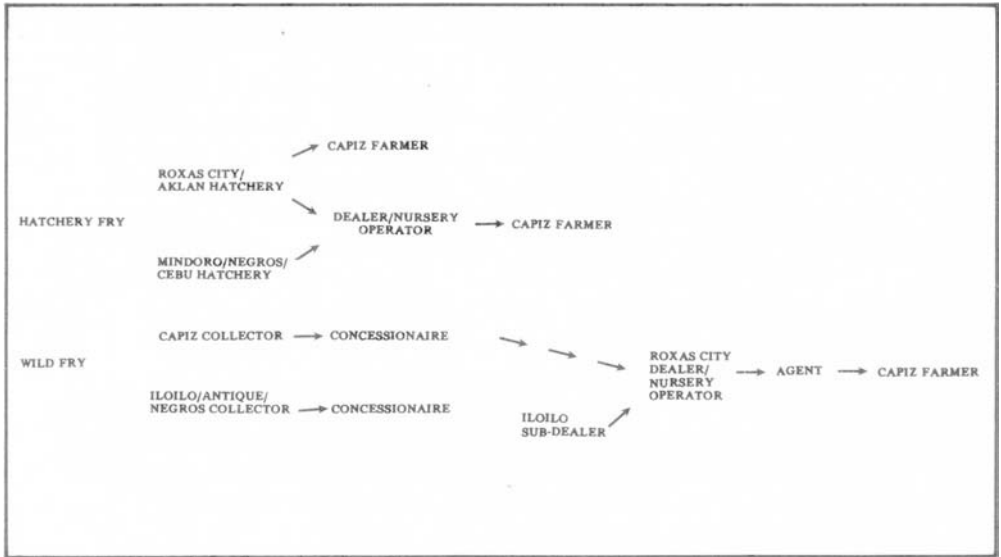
HATCHERY FRY

ROXAS CITY/ AKLAN HATCHERY → CAPIZ FARMER

ROXAS CITY/ AKLAN HATCHERY → DEALER/NURSERY OPERATOR → CAPIZ FARMER

MINDORO/NEGROS/ CEBU HATCHERY → DEALER/NURSERY OPERATOR

WILD FRY

CAPIZ COLLECTOR → CONCESSIONAIRE → ROXAS CITY DEALER/ NURSERY OPERATOR → AGENT → CAPIZ FARMER

ILOILO/ANTIQUE/ NEGROS COLLECTOR → CONCESSIONAIRE

ILOILO SUB-DEALER → ROXAS CITY DEALER/ NURSERY OPERATOR